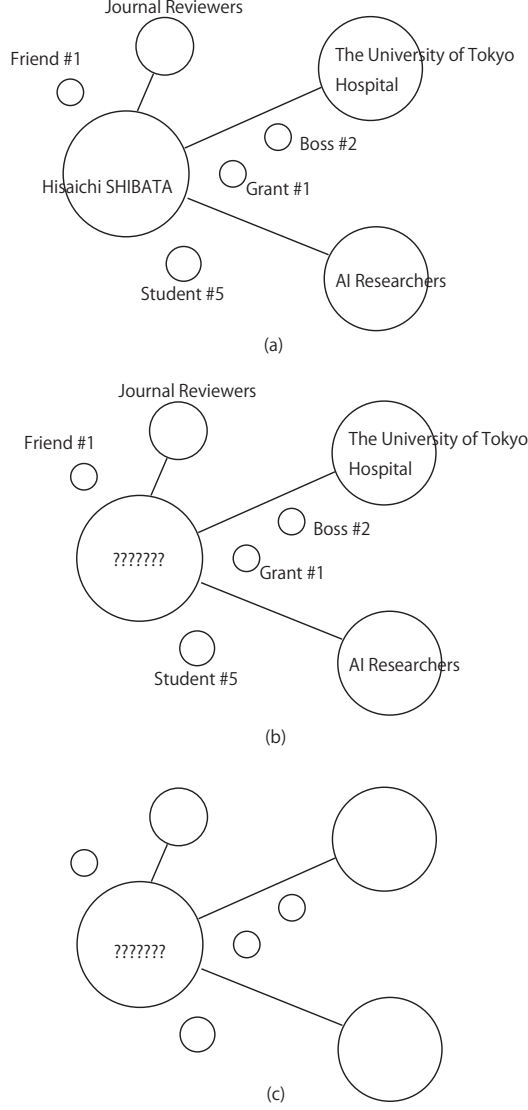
Journal Reviewers

Friend #1

The University of Tokyo Hospital

Boss #2

Hisaichi SHIBATA

Grant #1

Student #5

AI Researchers

(a)

Journal Reviewers

Friend #1

The University of Tokyo Hospital

Boss #2

???????

Grant #1

Student #5

AI Researchers

(b)

???????

(c)